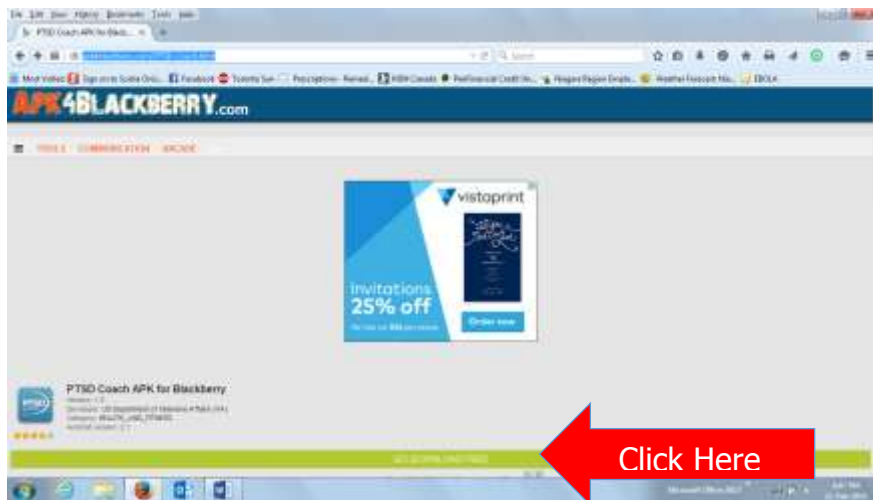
File Edit View History Bookmarks Tools Help

PTSD Coach APK for Black...

Most Visited Facebook

APK4BLACKBERRY.com

TOOLS COMMUNICATION ARCADE

vistaprint

Invitations 25% off

Order now

PTSD Coach APK for Blackberry

Click Here